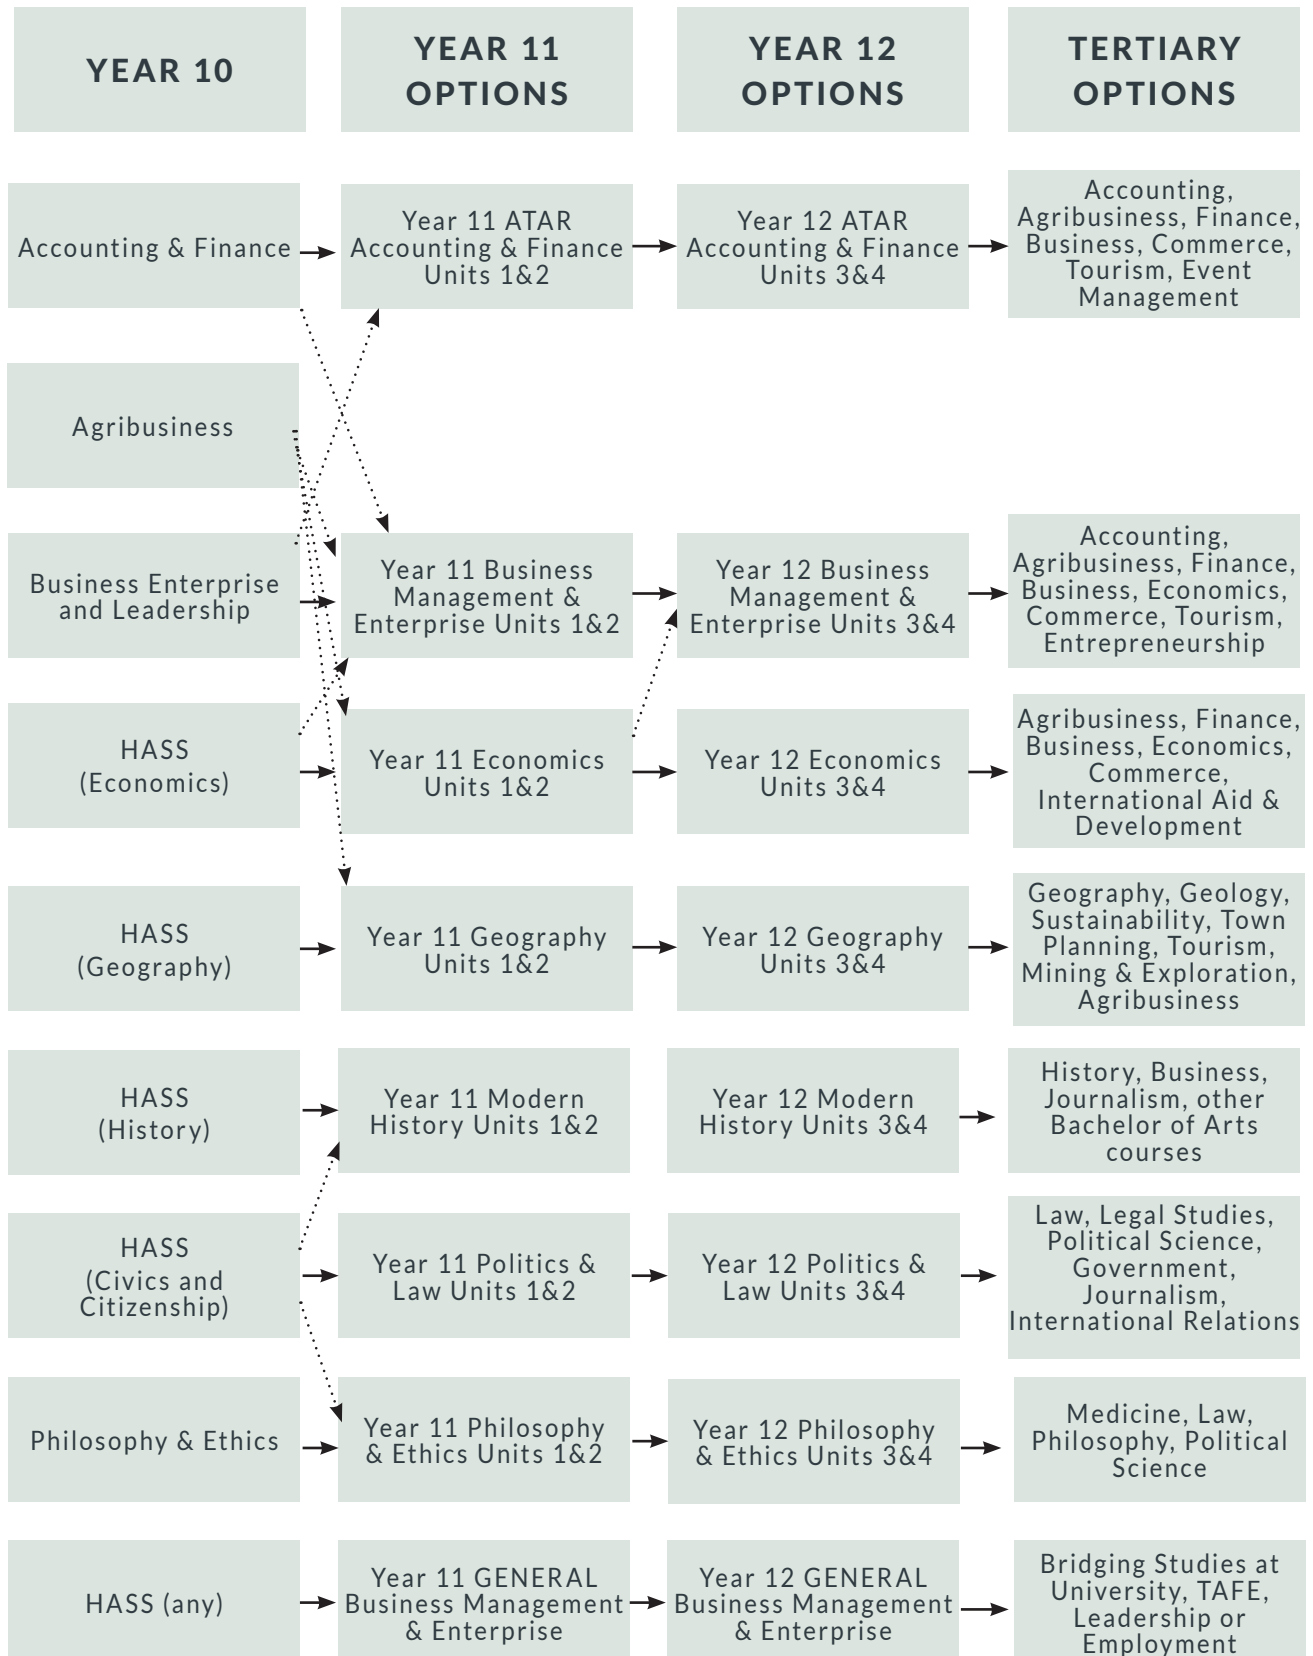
YEAR 10

YEAR 11 OPTIONS

YEAR 12 OPTIONS

TERTIARY OPTIONS

Accounting & Finance

Year 11 ATAR Accounting & Finance Units 1&2

Year 12 ATAR Accounting & Finance Units 3&4

Accounting, Agribusiness, Finance, Business, Commerce, Tourism, Event Management

Agribusiness

Business Enterprise and Leadership

Year 11 Business Management & Enterprise Units 1&2

Year 12 Business Management & Enterprise Units 3&4

Accounting, Agribusiness, Finance, Business, Economics, Commerce, Tourism, Entrepreneurship

HASS (Economics)

Year 11 Economics Units 1&2

Year 12 Economics Units 3&4

Agribusiness, Finance, Business, Economics, Commerce, International Aid & Development

HASS (Geography)

Year 11 Geography Units 1&2

Year 12 Geography Units 3&4

Geography, Geology, Sustainability, Town Planning, Tourism, Mining & Exploration, Agribusiness

HASS (History)

Year 11 Modern History Units 1&2

Year 12 Modern History Units 3&4

History, Business, Journalism, other Bachelor of Arts courses

HASS (Civics and Citizenship)

Year 11 Politics & Law Units 1&2

Year 12 Politics & Law Units 3&4

Law, Legal Studies, Political Science, Government, Journalism, International Relations

Philosophy & Ethics

Year 11 Philosophy & Ethics Units 1&2

Year 12 Philosophy & Ethics Units 3&4

Medicine, Law, Philosophy, Political Science

HASS (any)

Year 11 GENERAL Business Management & Enterprise

Year 12 GENERAL Business Management & Enterprise

Bridging Studies at University, TAFE, Leadership or Employment